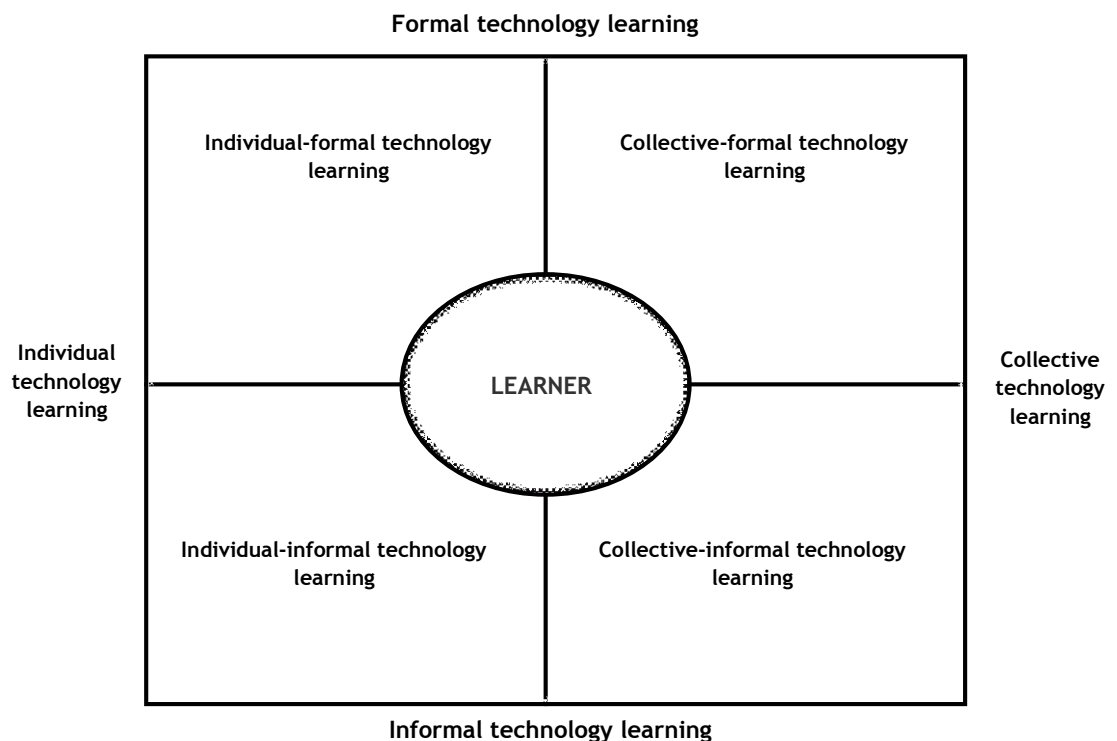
Formal technology learning

Individual-formal technology learning

Collective-formal technology learning

Individual technology learning

LEARNER

Collective technology learning

Individual-informal technology learning

Collective-informal technology learning

Informal technology learning